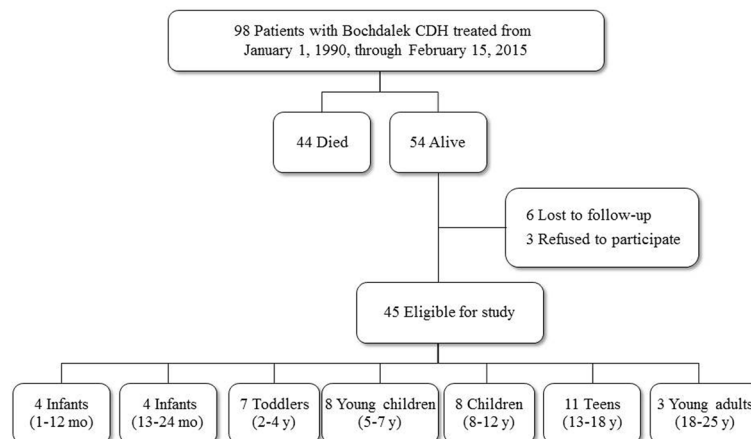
98 Patients with Bochdalek CDH treated from January 1, 1990, through February 15, 2015

44 Died

54 Alive

6 Lost to follow-up
3 Refused to participate

45 Eligible for study

4 Infants (1-12 mo)

4 Infants (13-24 mo)

7 Toddlers (2-4 y)

8 Young children (5-7 y)

8 Children (8-12 y)

11 Teens (13-18 y)

3 Young adults (18-25 y)